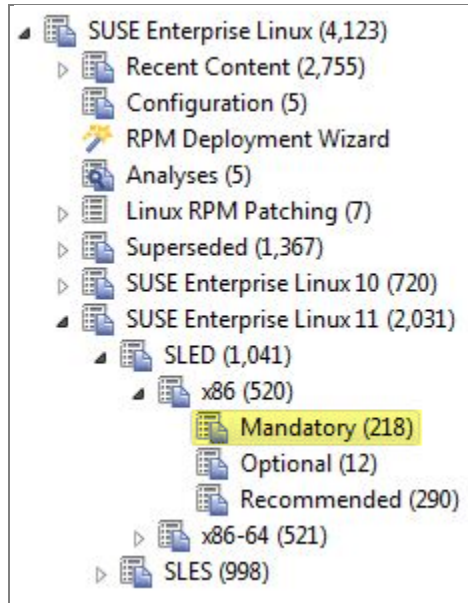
SUSE Enterprise Linux (4,123)
Recent Content (2,755)
Configuration (5)
RPM Deployment Wizard
Analyses (5)
Linux RPM Patching (7)
Superseded (1,367)
SUSE Enterprise Linux 10 (720)
SUSE Enterprise Linux 11 (2,031)
SLED (1,041)
x86 (520)
Mandatory (218)
Optional (12)
Recommended (290)
x86-64 (521)
SLES (998)